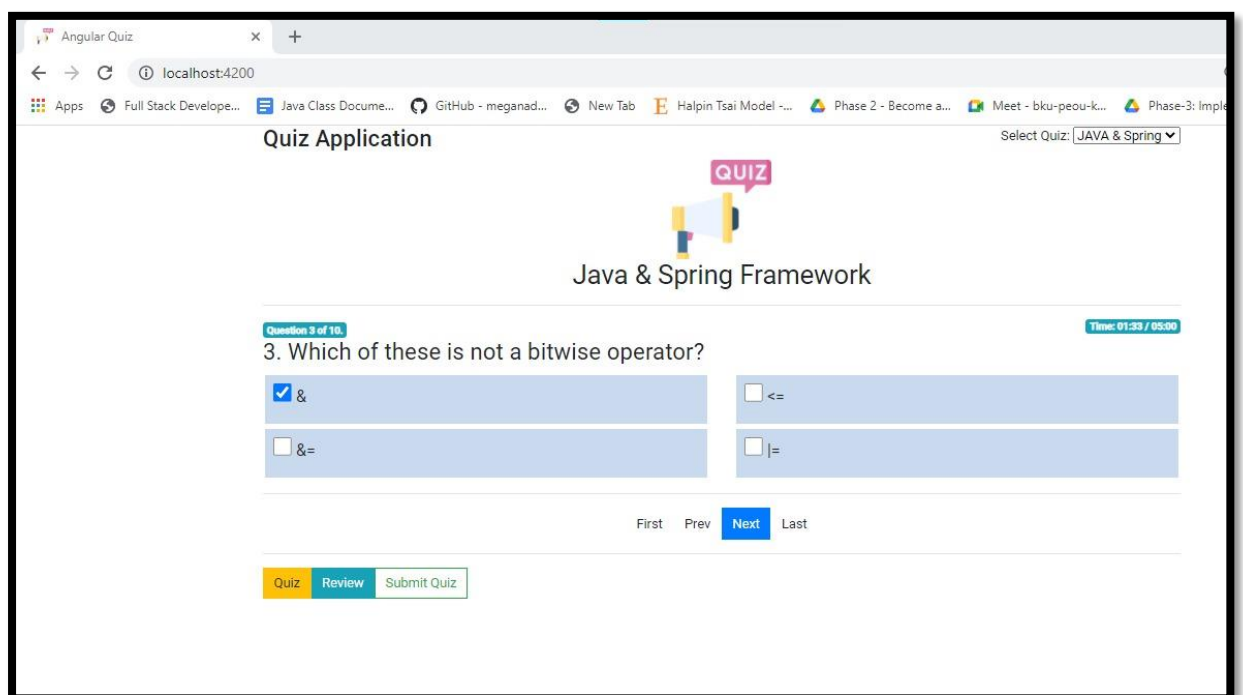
Angular Quiz × +

localhost:4200

Apps Full Stack Develope... Java Class Docume... GitHub - meganad... New Tab Halpin Tsai Model -... Phase 2 - Become a... Meet - bku-peou-k... Phase-3: Imple

Quiz Application

Select Quiz: JAVA & Spring

QUIZ

Java & Spring Framework

Question 3 of 10.

Time: 01:33 / 05:00

3. Which of these is not a bitwise operator?

&

<=

&=

|=

First Prev Next Last

Quiz Review Submit Quiz